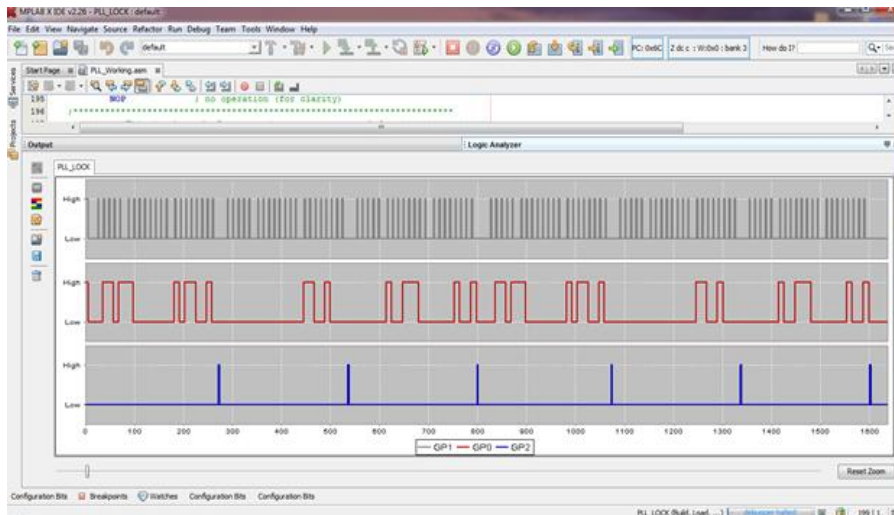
MPLAB X IDE v2.26 - PLL_LOCK : default

File Edit View Navigate Source Refactor Run Debug Team Tools Window Help

default

PC: 0x6C | Z dc c : W:0x0 : bank 3 | How do I?

Start Page | PLL_Working.asm

195 NOP ; no operation (for clarity)

196 ;*************************************************************

Output

Logic Analyzer

PLL_LOCK

High

Low

High

Low

High

Low

0 100 200 300 400 500 600 700 800 900 1000 1100 1200 1300 1400 1500 1600

— GP1 — GP0 — GP2

Reset Zoom

Configuration Bits | Breakpoints | Watches | Configuration Bits | Configuration Bits

PLL_LOCK (Build, Load, ...) | debugger halted | 199 | 1